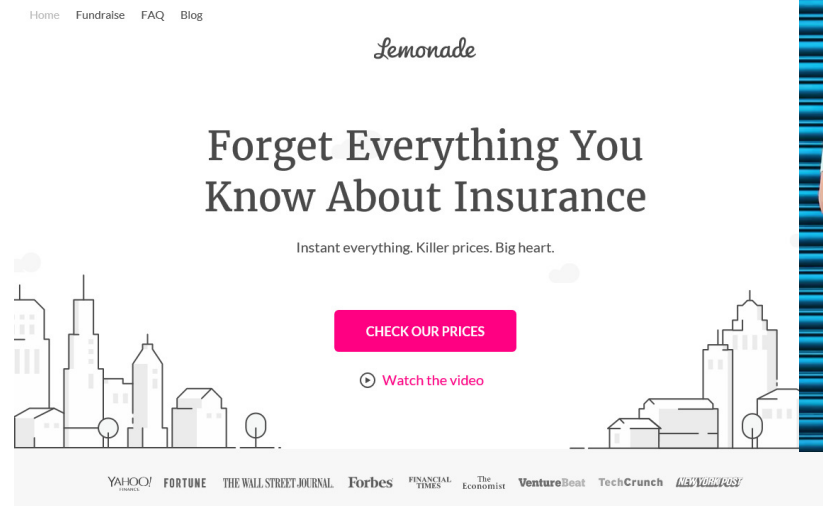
Home Fundraise FAQ Blog

Lemonade

Forget Everything You Know About Insurance

Instant everything. Killer prices. Big heart.

CHECK OUR PRICES

Watch the video

YAHOO! FINANCE FORTUNE THE WALL STREET JOURNAL. Forbes FINANCIAL TIMES The Economist VentureBeat TechCrunch NEW YORK POST